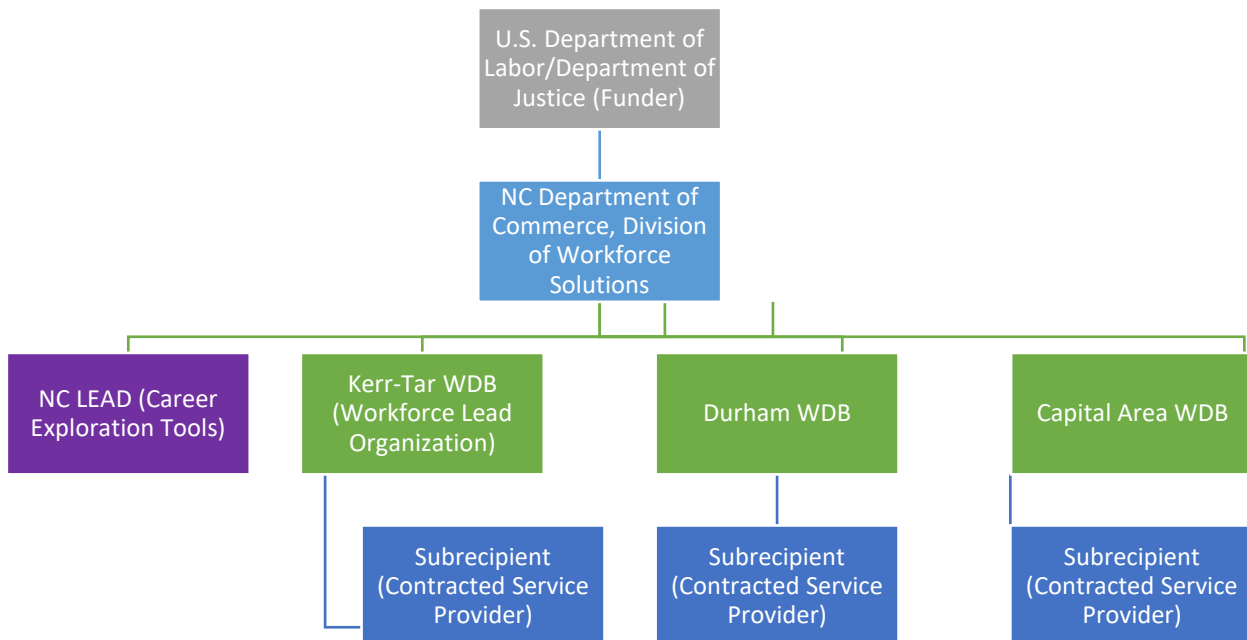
U.S. Department of Labor/Department of Justice (Funder)

NC Department of Commerce, Division of Workforce Solutions

NC LEAD (Career Exploration Tools)

Kerr-Tar WDB (Workforce Lead Organization)

Durham WDB

Capital Area WDB

Subrecipient (Contracted Service Provider)

Subrecipient (Contracted Service Provider)

Subrecipient (Contracted Service Provider)